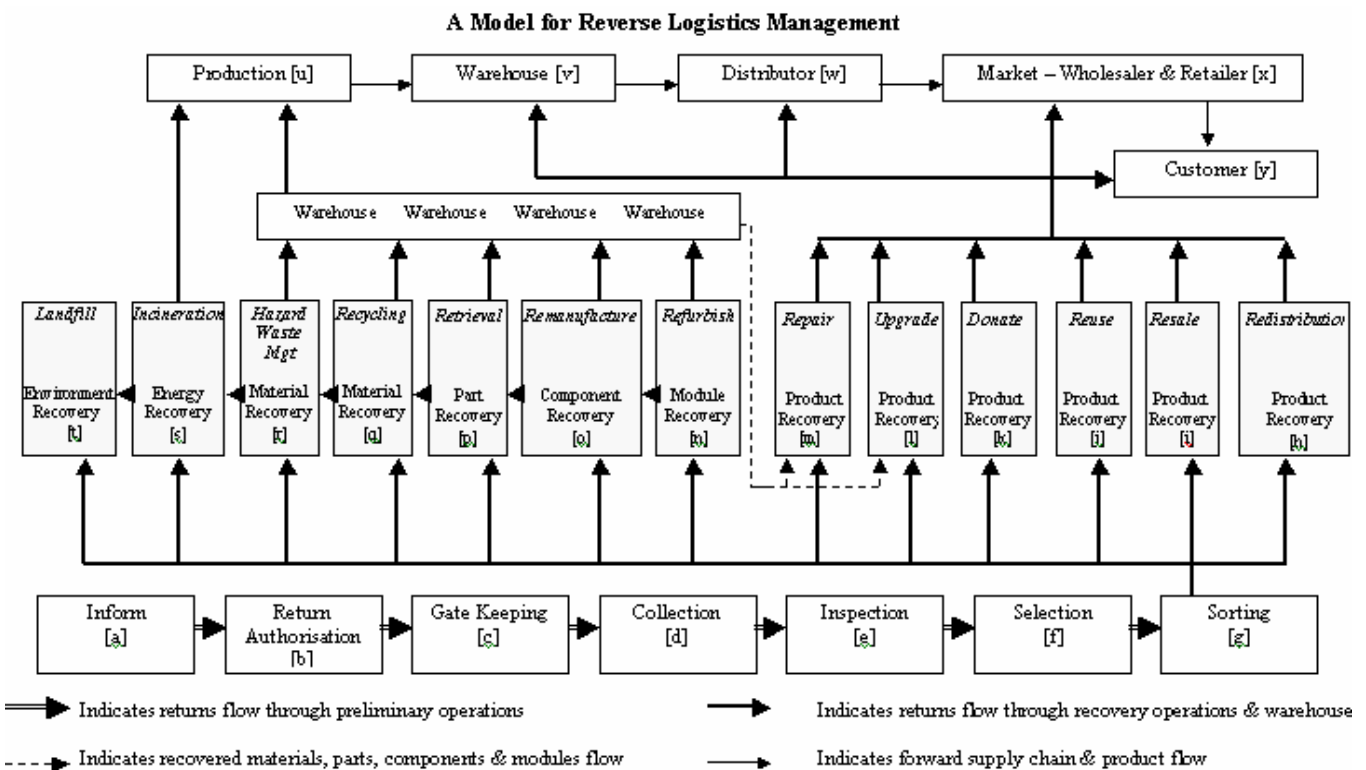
A Model for Reverse Logistics Management

Production [u]

Warehouse [v]

Distributor [w]

Market – Wholesaler & Retailer [x]

Customer [y]

Warehouse Warehouse Warehouse Warehouse

Landfill
Environment Recovery [t]

Incineration
Energy Recovery [s]

Hazard Waste Mgt
Material Recovery [r]

Recycling
Material Recovery [q]

Retrieval
Part Recovery [p]

Remanufacture
Component Recovery [o]

Refurbish
Module Recovery [n]

Repair
Product Recovery [m]

Upgrade
Product Recovery [l]

Donate
Product Recovery [k]

Reuse
Product Recovery [j]

Resale
Product Recovery [i]

Redistributio
Product Recovery [h]

Inform [a]

Return Authorisation [b]

Gate Keeping [c]

Collection [d]

Inspection [e]

Selection [f]

Sorting [g]

Indicates returns flow through preliminary operations

Indicates returns flow through recovery operations & warehouse

Indicates recovered materials, parts, components & modules flow

Indicates forward supply chain & product flow